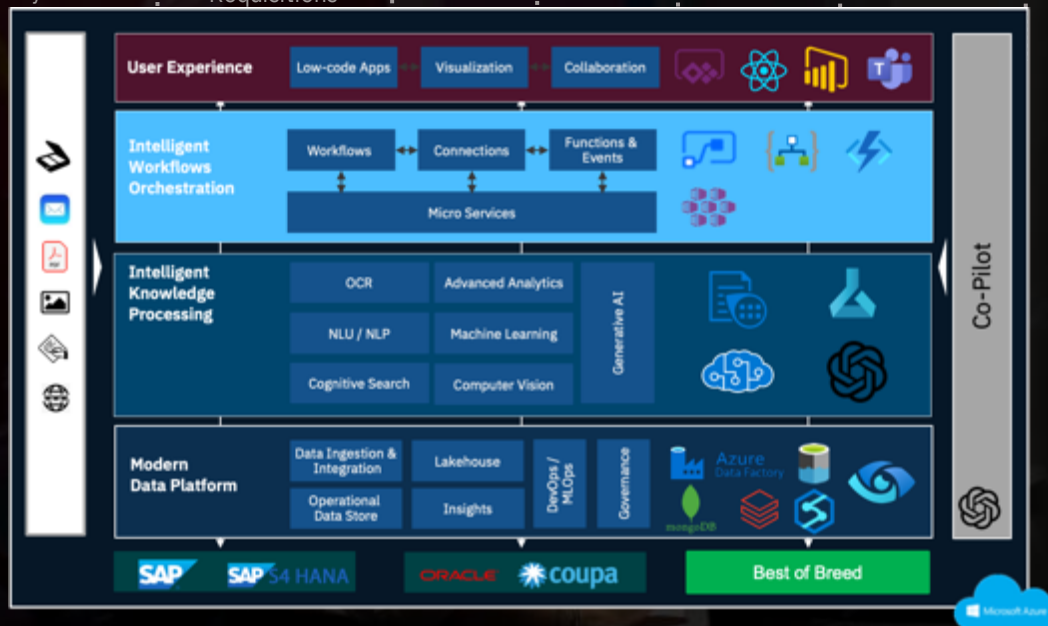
User Experience

Low-code Apps

Visualization

Collaboration

Intelligent Workflows Orchestration

Workflows

Connections

Functions & Events

Micro Services

Intelligent Knowledge Processing

OCR

Advanced Analytics

NLU / NLP

Machine Learning

Cognitive Search

Computer Vision

Generative AI

Modern Data Platform

Data Ingestion & Integration

Lakehouse

Operational Data Store

Insights

DevOps / MLOps

Governance

Azure Data Factory

mongoDB

Co-Pilot

SAP

SAP S4 HANA

ORACLE

coupa

Best of Breed

Microsoft Azure